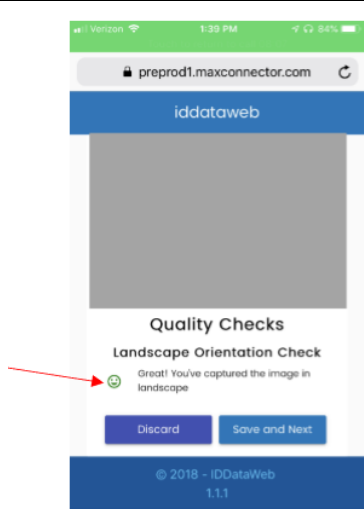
Verizon 1:39 PM 84%

preprod1.maxconnector.com

iddataweb

Quality Checks

Landscape Orientation Check

Great! You've captured the image in landscape

Discard

Save and Next

© 2018 - IDDataWeb

1.1.1